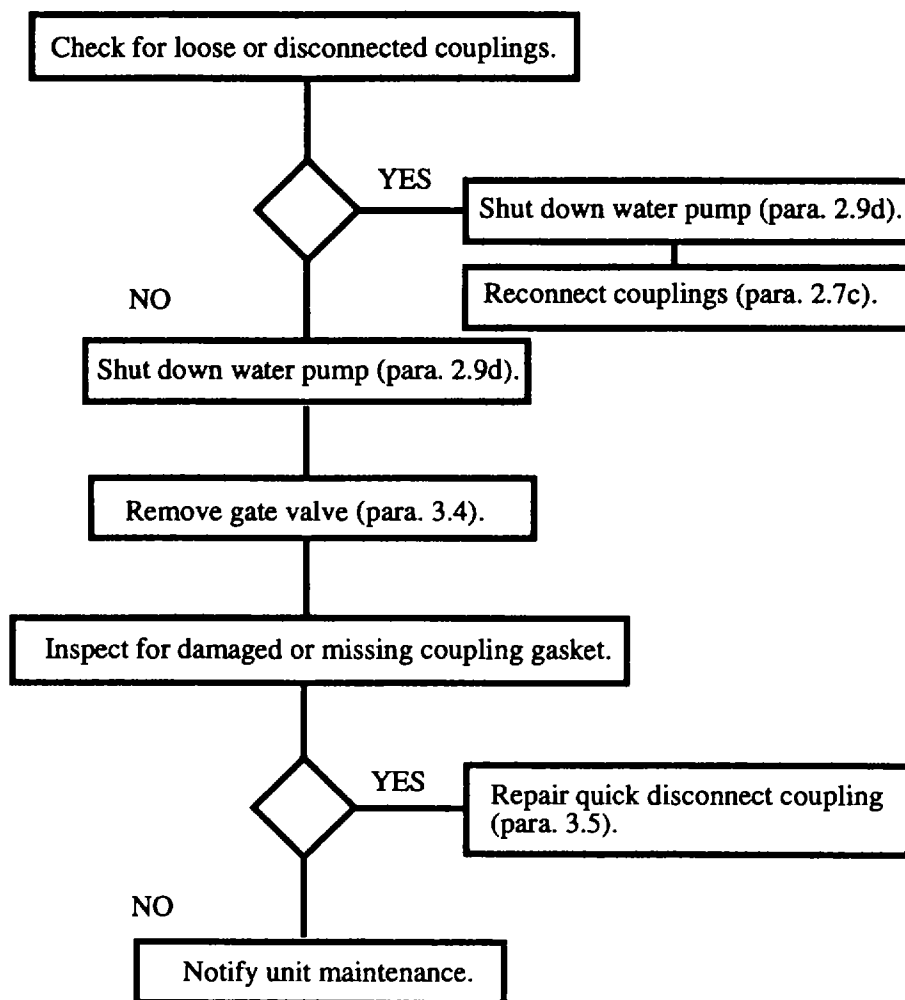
Check for loose or disconnected couplings.

YES

Shut down water pump (para. 2.9d).

Reconnect couplings (para. 2.7c).

NO

Shut down water pump (para. 2.9d).

Remove gate valve (para. 3.4).

Inspect for damaged or missing coupling gasket.

YES

Repair quick disconnect coupling (para. 3.5).

NO

Notify unit maintenance.